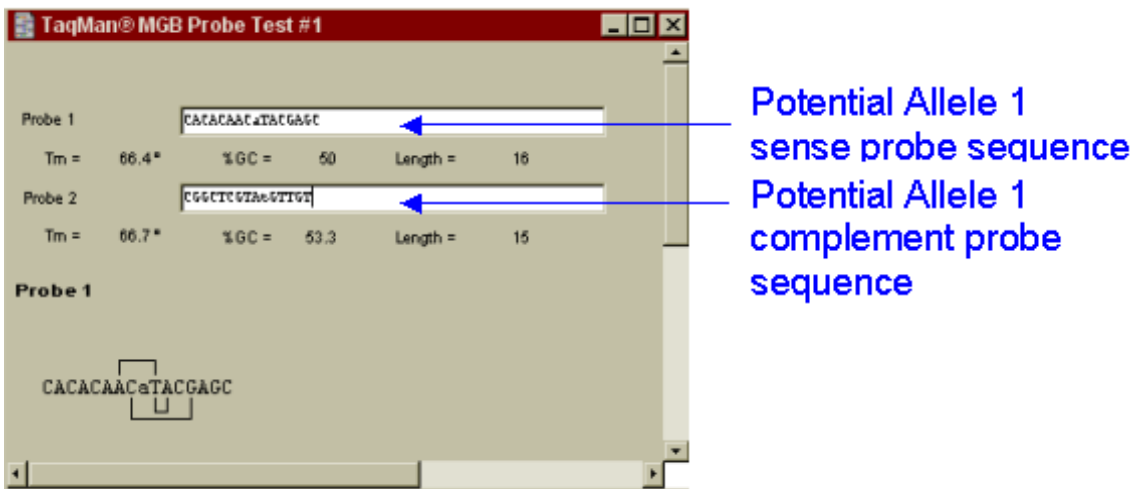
TaqMan® MGB Probe Test #1

Probe 1 CACACAACaTACGAGC

Tm = 66.4° %GC = 50 Length = 16

Probe 2 CGGCTCGTAtGTTGT

Tm = 66.7° %GC = 53.3 Length = 15

Probe 1

CACACAACaTACGAGC

Potential Allele 1 sense probe sequence

Potential Allele 1 complement probe sequence